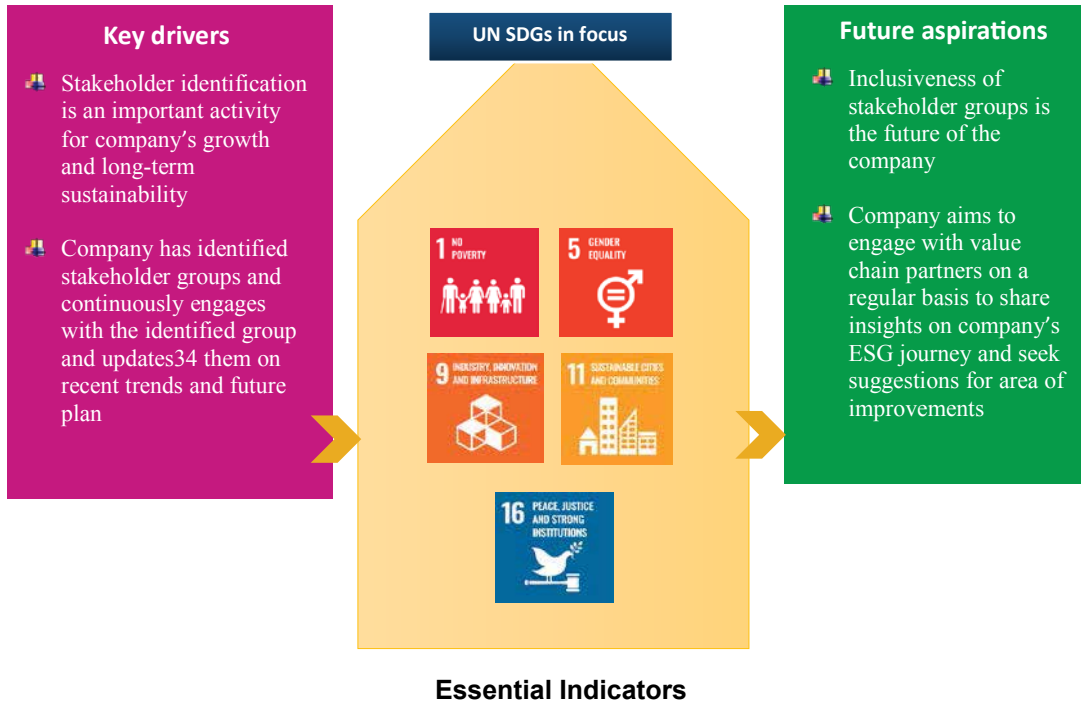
Key drivers

Stakeholder identification is an important activity for company's growth and long-term sustainability

Company has identified stakeholder groups and continuously engages with the identified group and updates34 them on recent trends and future plan

UN SDGs in focus

1 NO POVERTY

5 GENDER EQUALITY

9 INDUSTRY, INNOVATION AND INFRASTRUCTURE

11 SUSTAINABLE CITIES AND COMMUNITIES

16 PEACE, JUSTICE AND STRONG INSTITUTIONS

Future aspirations

Inclusiveness of stakeholder groups is the future of the company

Company aims to engage with value chain partners on a regular basis to share insights on company's ESG journey and seek suggestions for area of improvements

Essential Indicators